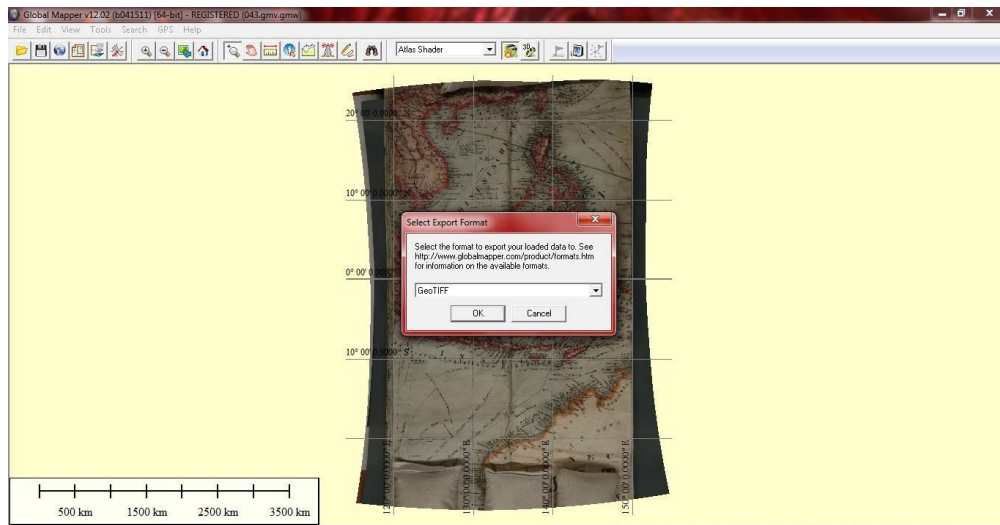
Global Mapper v12.02 (b041511) (64-bit) - REGISTERED (043.gmv.gmw)

File Edit View Tools Search GPS Help

Atlas Shader

20° 00' 0.0000"

10° 00' 0.0000" N

0° 00' 0.0000"

10° 00' 0.0000" S

Select Export Format

Select the format to export your loaded data to. See http://www.globalmapper.com/product/formats.htm for information on the available formats.

GeoTIFF

OK Cancel

120° 00' 0.0000" E

130° 00' 0.0000" E

140° 00' 0.0000" E

150° 00' 0.0000" E

500 km 1500 km 2500 km 3500 km